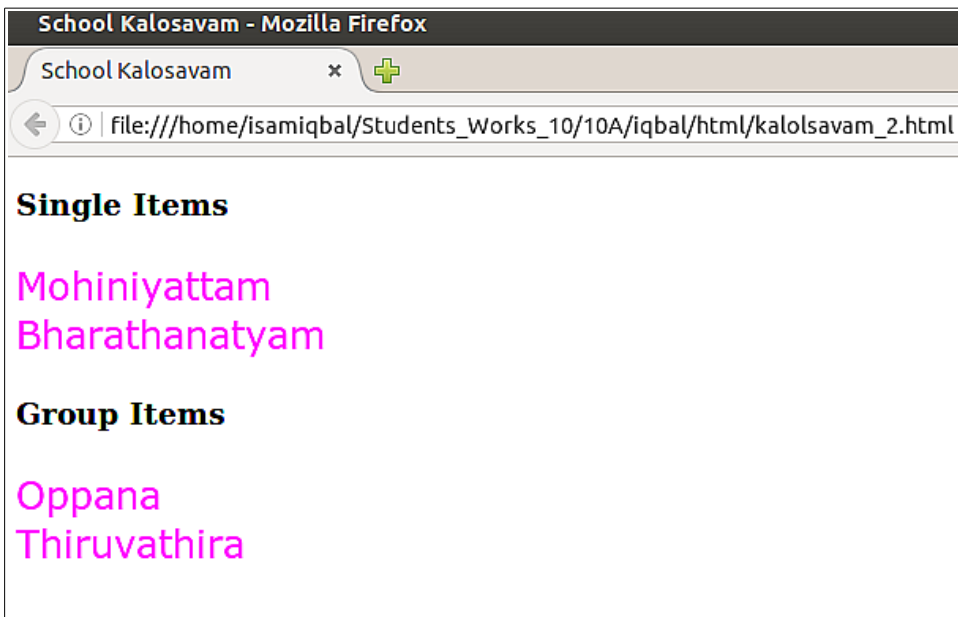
School Kalosavam - Mozilla Firefox

School Kalosavam ×

file:///home/isamiqbal/Students_Works_10/10A/iqbal/html/kalolsavam_2.html

Single Items

Mohiniyattam
Bharathanatyam

Group Items

Oppana
Thiruvathira